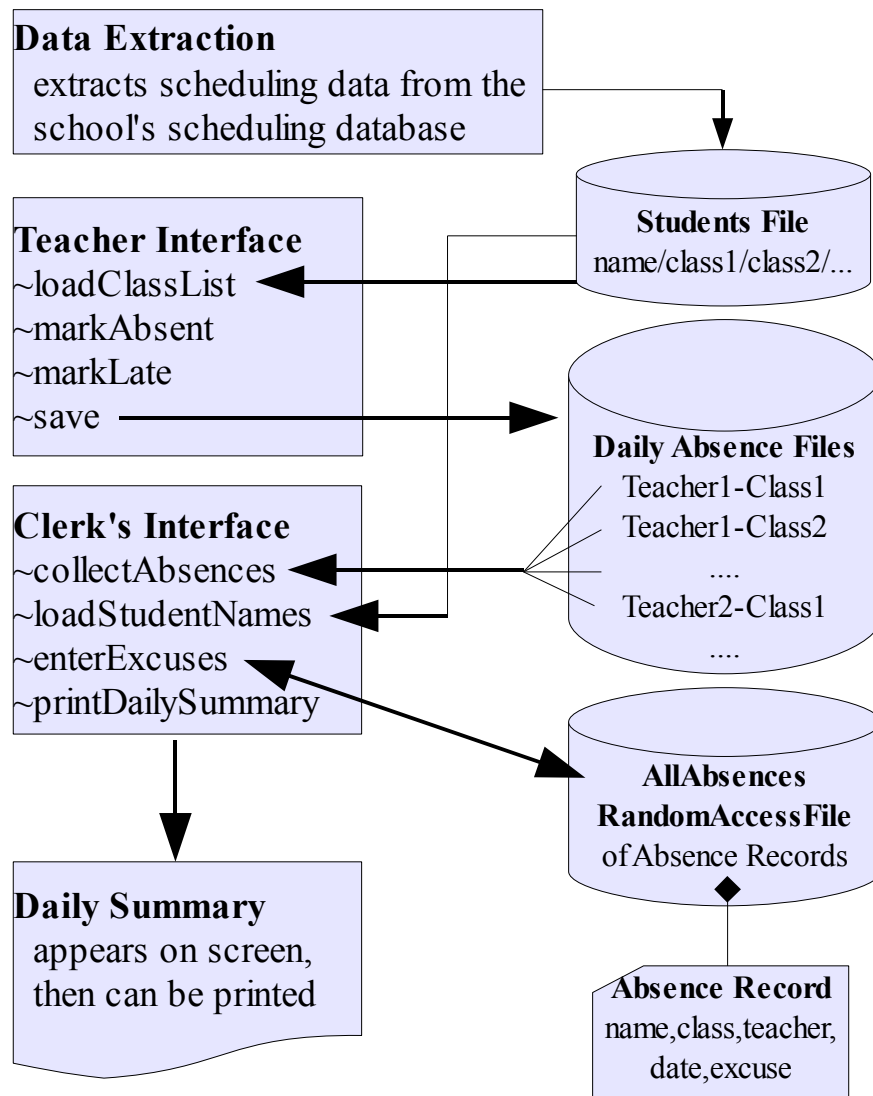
**Data Extraction**
extracts scheduling data from the school's scheduling database

**Students File**
name/class1/class2/...

**Teacher Interface**
~loadClassList
~markAbsent
~markLate
~save

**Daily Absence Files**
Teacher1-Class1
Teacher1-Class2
....
Teacher2-Class1
....

**Clerk's Interface**
~collectAbsences
~loadStudentNames
~enterExcuses
~printDailySummary

**AllAbsences RandomAccessFile**
of Absence Records

**Daily Summary**
appears on screen, then can be printed

**Absence Record**
name,class,teacher, date,excuse